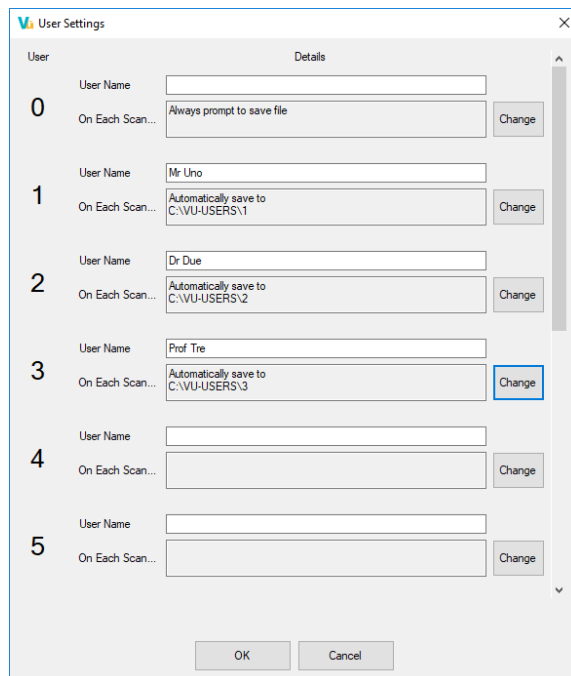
User Settings

User

Details

0
User Name
On Each Scan...
Always prompt to save file
Change

1
User Name
Mr Uno
On Each Scan...
Automatically save to
C:\VU-USERS\1
Change

2
User Name
Dr Due
On Each Scan...
Automatically save to
C:\VU-USERS\2
Change

3
User Name
Prof Tre
On Each Scan...
Automatically save to
C:\VU-USERS\3
Change

4
User Name
On Each Scan...
Change

5
User Name
On Each Scan...
Change

OK
Cancel